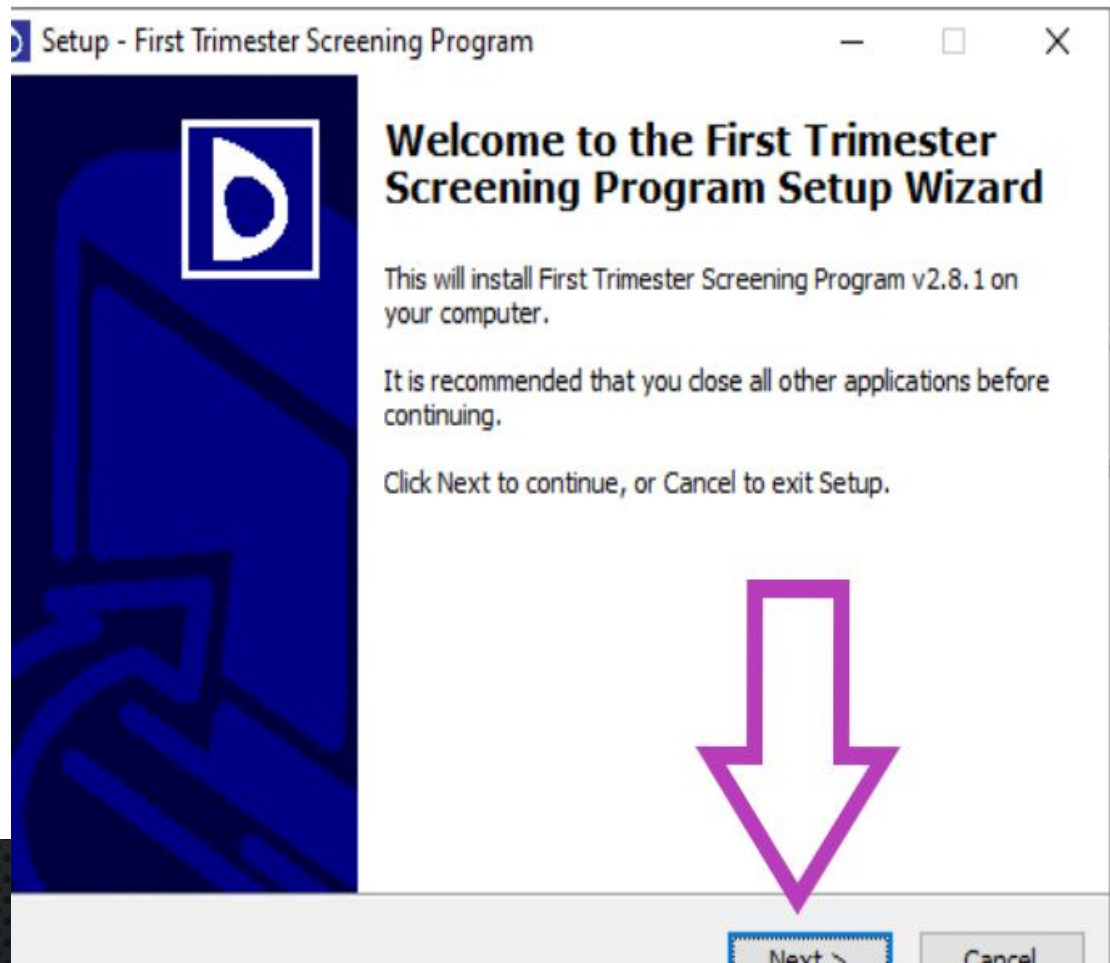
Setup - First Trimester Screening Program

Welcome to the First Trimester Screening Program Setup Wizard

This will install First Trimester Screening Program v2.8.1 on your computer.

It is recommended that you close all other applications before continuing.

Click Next to continue, or Cancel to exit Setup.

Next >

Cancel